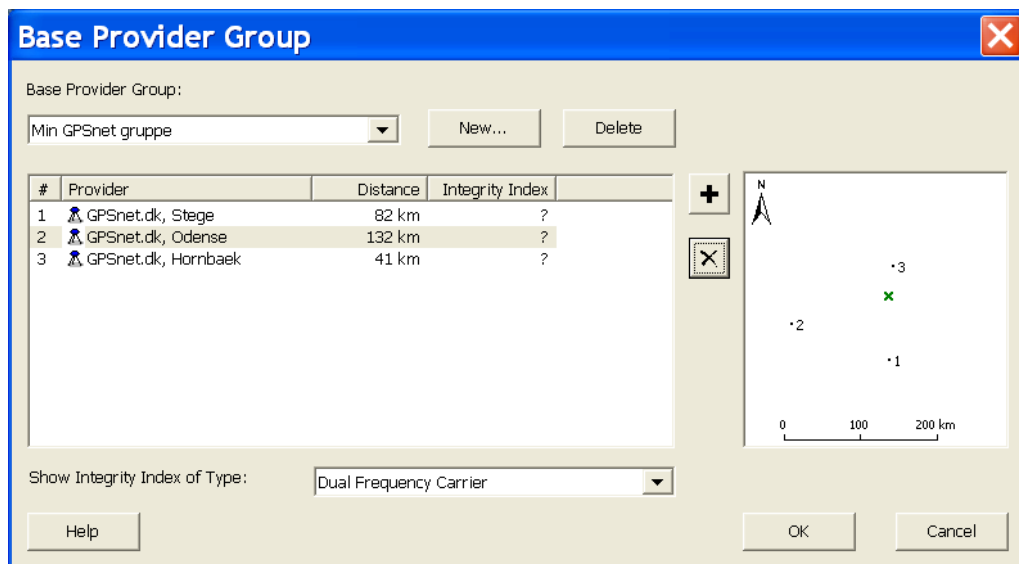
Base Provider Group

Base Provider Group:

Min GPSnet gruppe

New...

Delete

| # | Provider | Distance | Integrity Index |
|---|---|---|---|
| 1 | GPSnet.dk, Stege | 82 km | ? |
| 2 | GPSnet.dk, Odense | 132 km | ? |
| 3 | GPSnet.dk, Hornbaek | 41 km | ? |

+

N

3

2

1

0 100 200 km

Show Integrity Index of Type:

Dual Frequency Carrier

Help

OK

Cancel